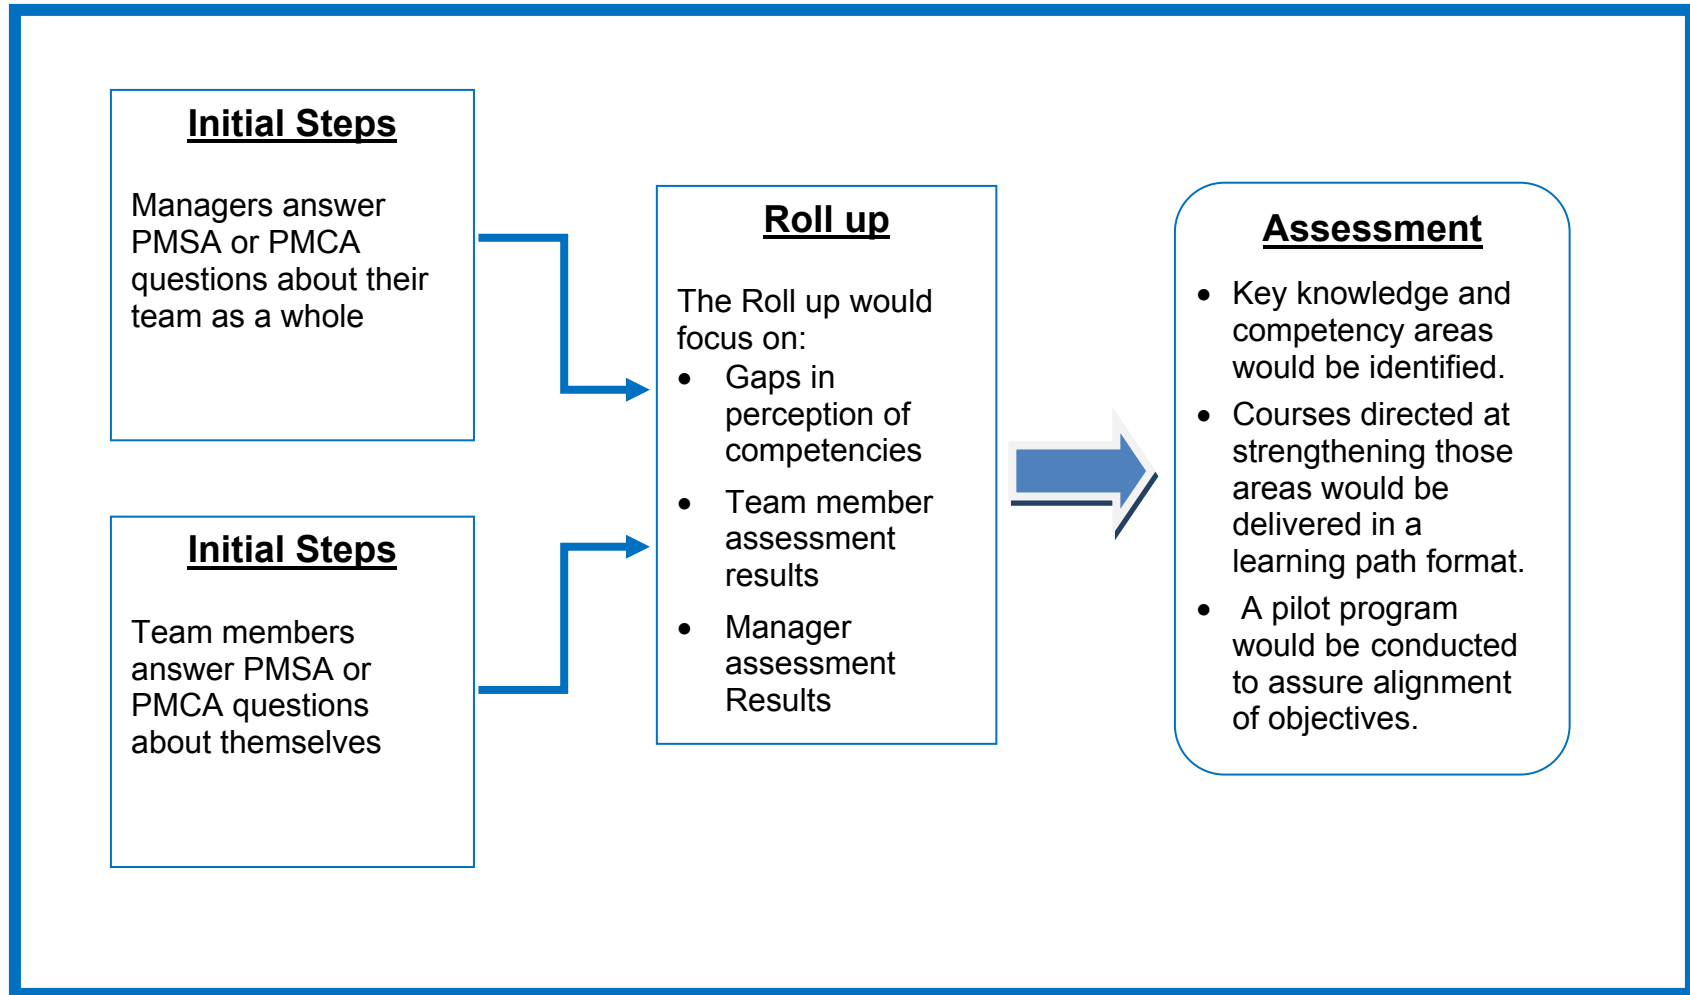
Initial Steps

Managers answer PMSA or PMCA questions about their team as a whole

Initial Steps

Team members answer PMSA or PMCA questions about themselves

Roll up

The Roll up would focus on:

- Gaps in perception of competencies
- Team member assessment results
- Manager assessment Results

Assessment

- Key knowledge and competency areas would be identified.
- Courses directed at strengthening those areas would be delivered in a learning path format.
- A pilot program would be conducted to assure alignment of objectives.